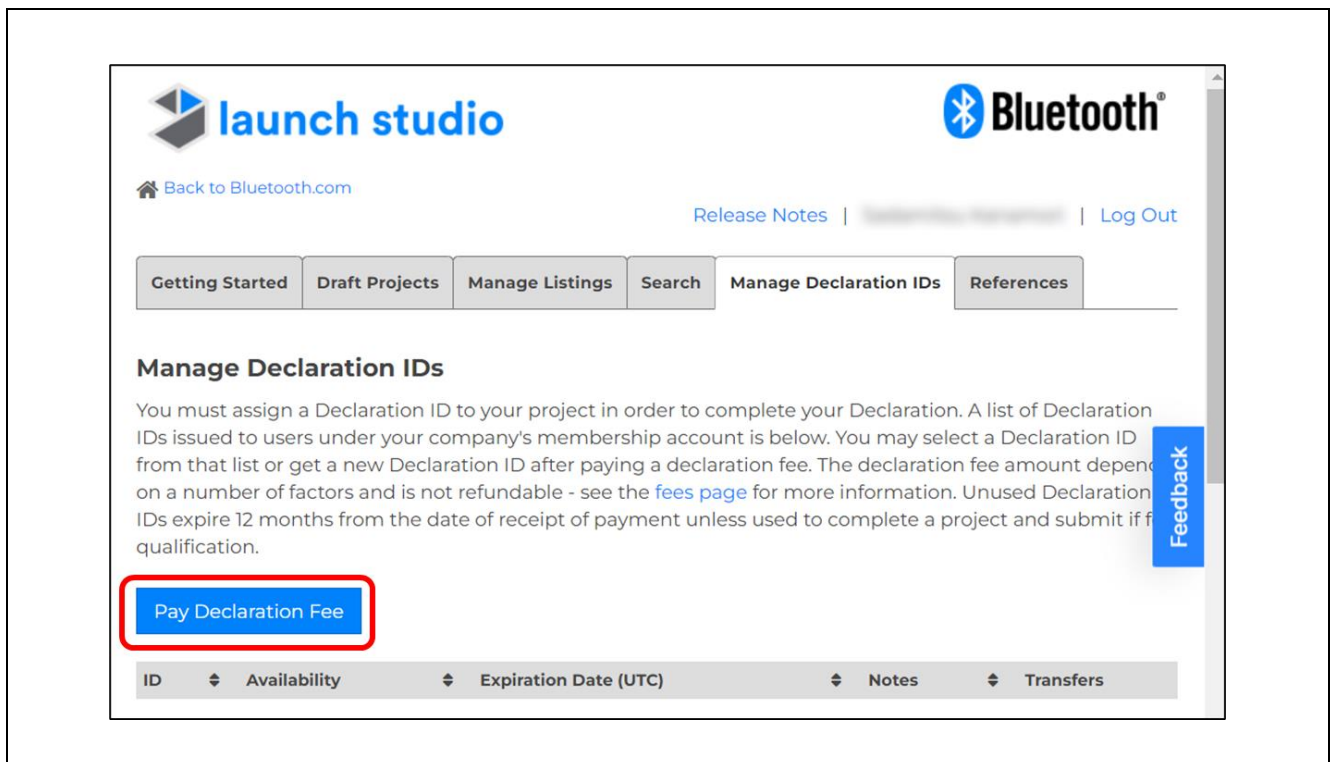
launch studio

Bluetooth®

Back to Bluetooth.com

Release Notes | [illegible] | Log Out

Getting Started | Draft Projects | Manage Listings | Search | Manage Declaration IDs | References

Manage Declaration IDs

You must assign a Declaration ID to your project in order to complete your Declaration. A list of Declaration IDs issued to users under your company's membership account is below. You may select a Declaration ID from that list or get a new Declaration ID after paying a declaration fee. The declaration fee amount depend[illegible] on a number of factors and is not refundable - see the fees page for more information. Unused Declaration IDs expire 12 months from the date of receipt of payment unless used to complete a project and submit if f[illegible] qualification.

Feedback

Pay Declaration Fee

| ID | Availability | Expiration Date (UTC) | Notes | Transfers |
|---|---|---|---|---|